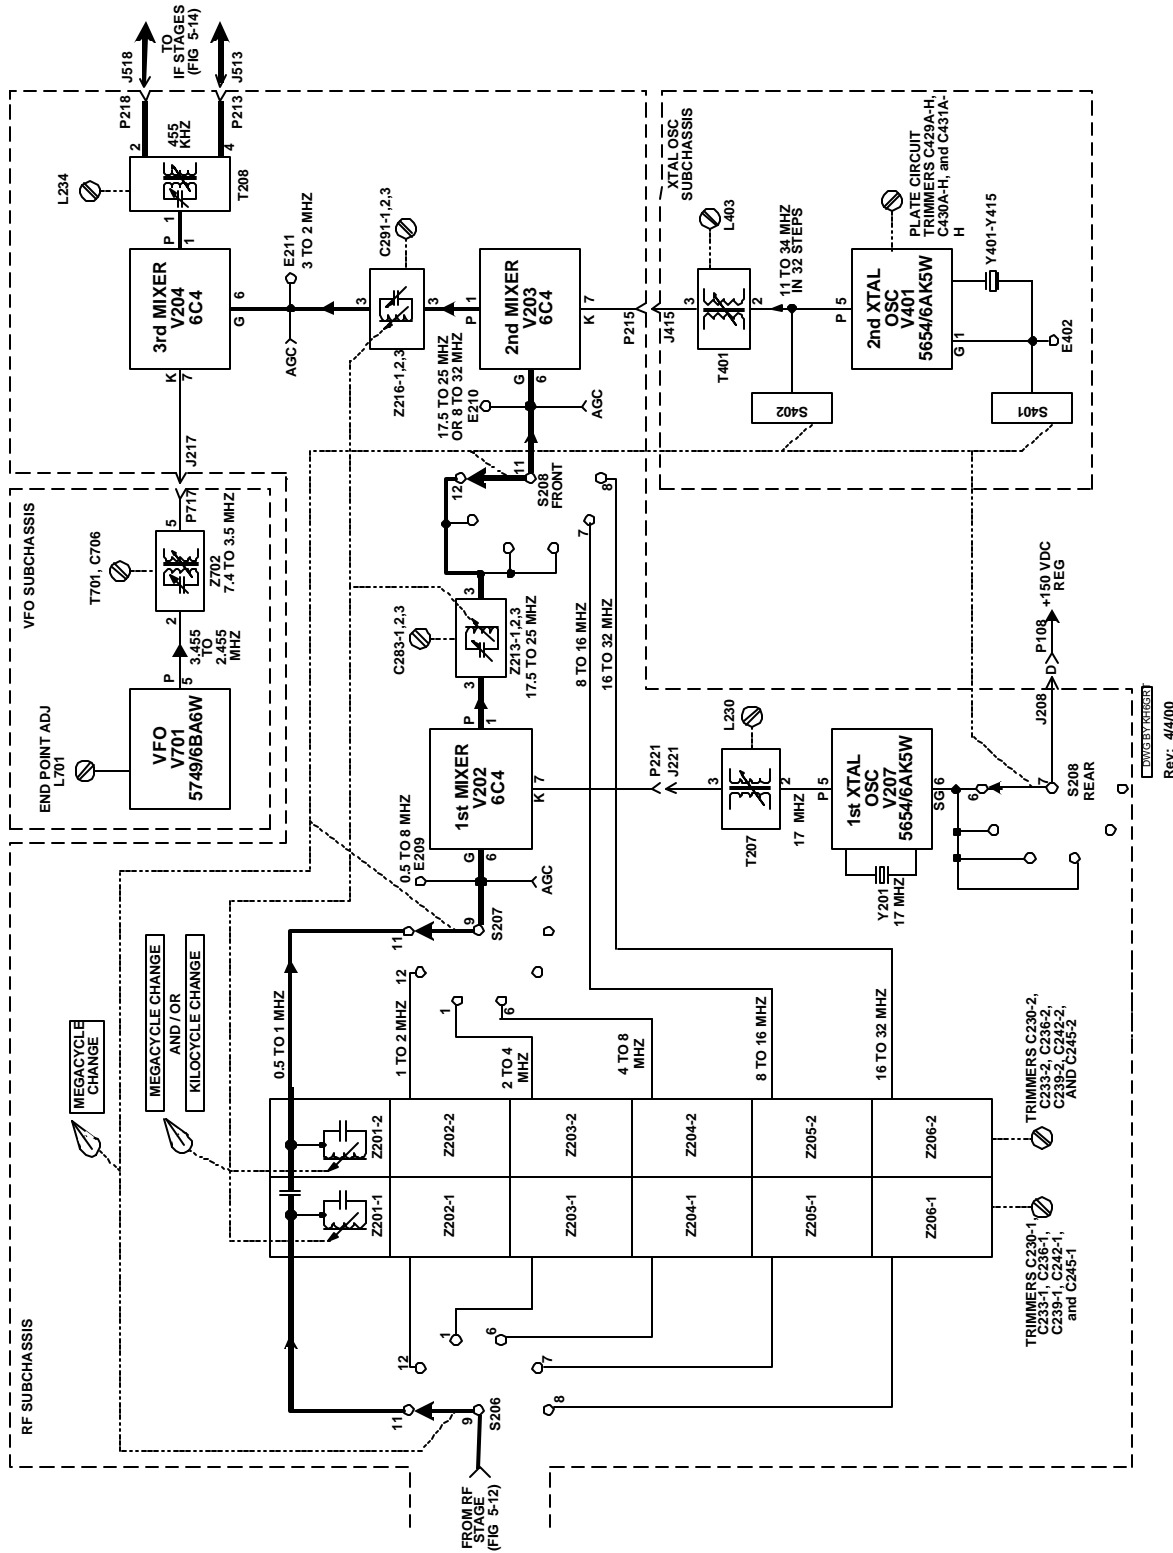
TO IF STAGES (FIG 5-14)
J518
J513
P218
P213
2
4
455 KHZ
L234
T208
XTAL OSC SUBCHASSIS
PLATE CIRCUIT TRIMMERS C429A-H, C430A-H, and C431A-H
L403
11 TO 34 MHZ IN 32 STEPS
Y401-Y415
3rd MIXER V204 6C4
P 1
1
G 6
K 7
E211 3 TO 2 MHZ
C291-1,2,3
3
3
P 1
2nd MIXER V203 6C4
K 7
P215
J415
T401
3
2
P 5
2nd XTAL OSC V401 5654/6AK5W
G 1
E402
AGC
Z216-1,2,3
17.5 TO 25 MHZ OR 8 TO 32 MHZ
E210
G 6
AGC
S402
S401
VFO SUBCHASSIS
J217
P717
5
T701, C706
Z702 7.4 TO 3.5 MHZ
2
S208 FRONT
11
12
8
7
3.455 TO 2.455 MHZ
C283-1,2,3
Z213-1,2,3 17.5 TO 25 MHZ
8 TO 16 MHZ
16 TO 32 MHZ
+150 VDC REG
P108
J208
END POINT ADJ L701
VFO V701 5749/6BA6W
P 5
3
P 1
1st MIXER V202 6C4
K 7
P221 J221
L230
T207
3
2
P 5
1st XTAL OSC V207 5654/6AK5W
SG 6
17 MHZ
6
7
S208 REAR
0.5 TO 8 MHZ E209
G 6
AGC
Y201 17 MHZ
9
11
S207
MEGACYCLE CHANGE
MEGACYCLE CHANGE AND / OR KILOCYCLE CHANGE
0.5 TO 1 MHZ
12
1 TO 2 MHZ
1
2 TO 4 MHZ
6
4 TO 8 MHZ
8 TO 16 MHZ
16 TO 32 MHZ
TRIMMERS C230-2, C233-2, C236-2, C239-2, C242-2, AND C245-2
Z201-2
Z202-2
Z203-2
Z204-2
Z205-2
Z206-2
Z201-1
Z202-1
Z203-1
Z204-1
Z205-1
Z206-1
TRIMMERS C230-1, C233-1, C236-1, C239-1, C242-1, and C245-1
RF SUBCHASSIS
12
1
6
7
11
9
S206
8
FROM RF STAGE (FIG 5-12)
DWG BY KH6GRT
Rev: 4/4/00